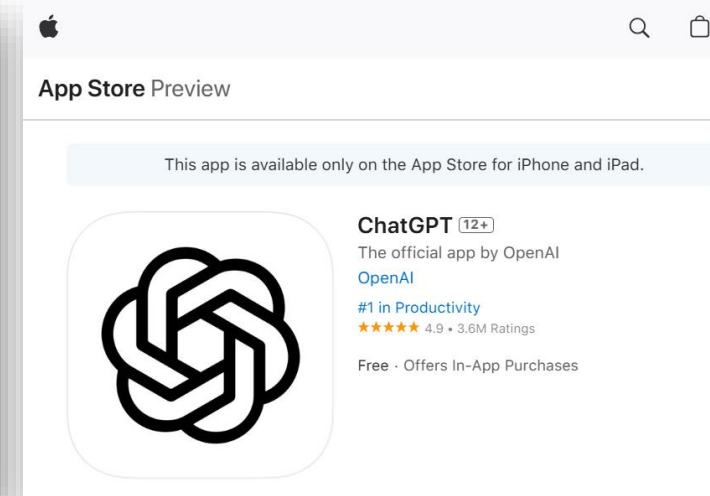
App Store Preview

This app is available only on the App Store for iPhone and iPad.

ChatGPT 12+
The official app by OpenAI
OpenAI
#1 in Productivity
★★★★★ 4.9 • 3.6M Ratings

Free · Offers In-App Purchases